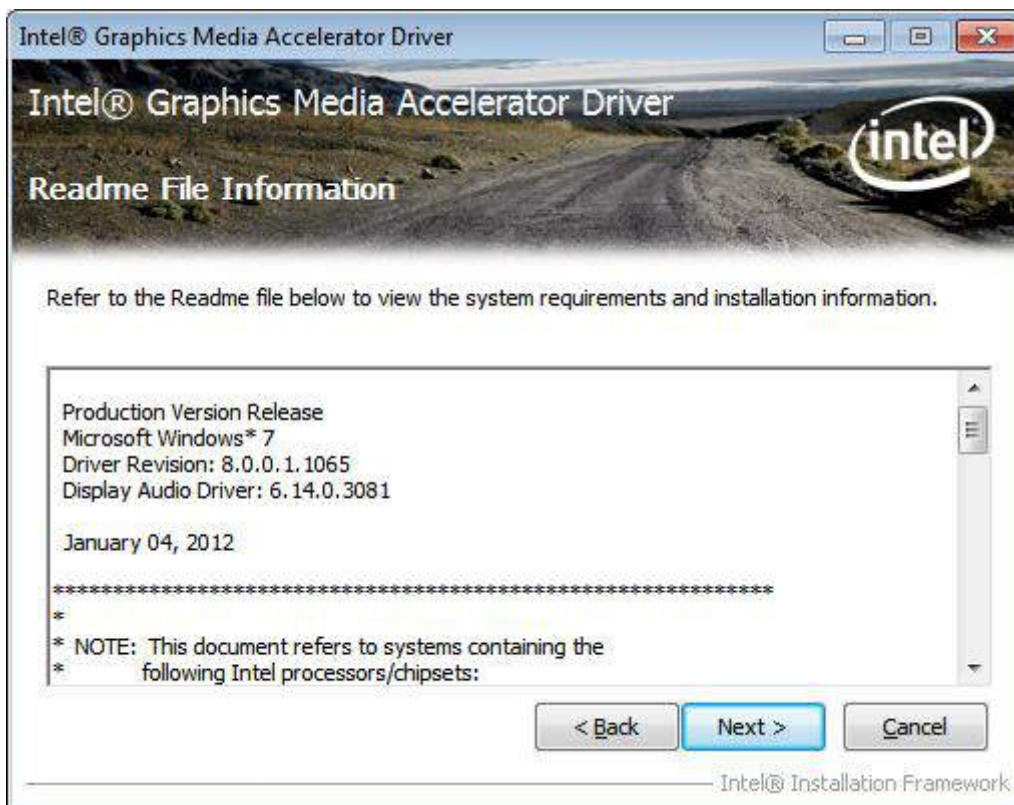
Intel® Graphics Media Accelerator Driver

Intel® Graphics Media Accelerator Driver

intel

Readme File Information

Refer to the Readme file below to view the system requirements and installation information.

Production Version Release
Microsoft Windows* 7
Driver Revision: 8.0.0.1.1065
Display Audio Driver: 6.14.0.3081

January 04, 2012

*****************************************************************
*
* NOTE: This document refers to systems containing the
* following Intel processors/chipsets:

< Back

Next >

Cancel

Intel® Installation Framework